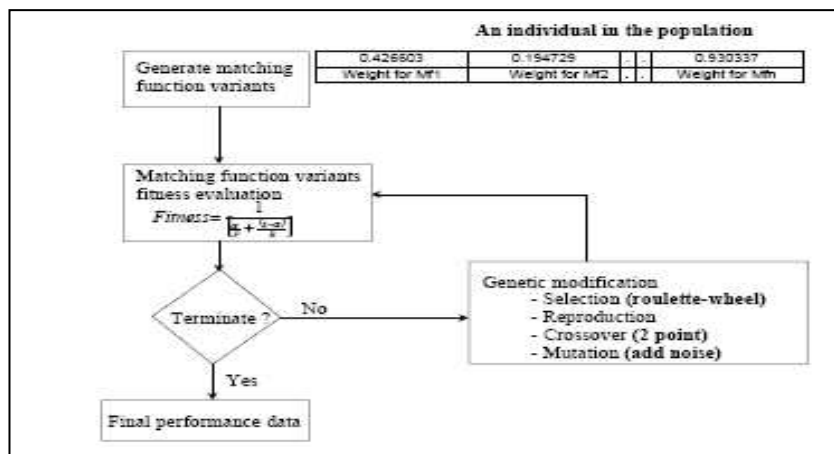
An individual in the population

| 0.426603 | 0.194729 | . | . | 0.930337 |
|---|---|---|---|---|
| Weight for Mf1 | Weight for Mf2 | . | . | Weight for Mfn |

Generate matching function variants

Matching function variants fitness evaluation
*Fitness*= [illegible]

Terminate ?

No

Yes

Genetic modification
- Selection (roulette-wheel)
- Reproduction
- Crossover (2 point)
- Mutation (add noise)

Final performance data